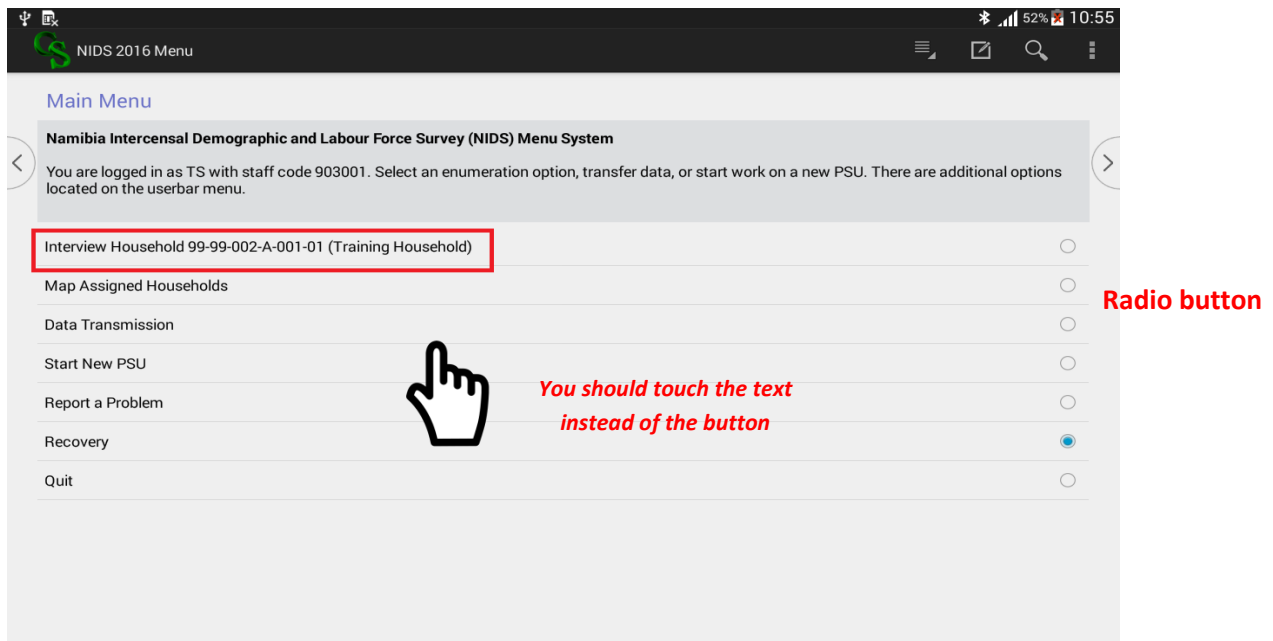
52% 10:55

NIDS 2016 Menu

Main Menu

Namibia Intercensal Demographic and Labour Force Survey (NIDS) Menu System

You are logged in as TS with staff code 903001. Select an enumeration option, transfer data, or start work on a new PSU. There are additional options located on the userbar menu.

Interview Household 99-99-002-A-001-01 (Training Household)

Map Assigned Households

Data Transmission

Start New PSU

Report a Problem

Recovery

Quit

Radio button

You should touch the text instead of the button